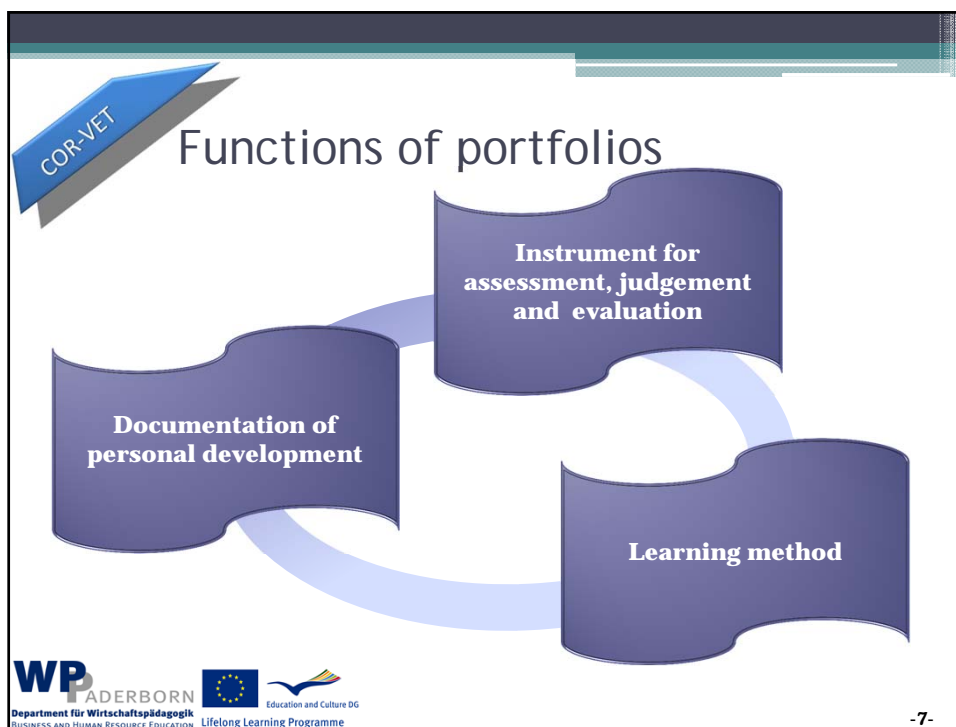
COR-VET

Functions of portfolios

Instrument for assessment, judgement and evaluation

Documentation of personal development

Learning method

WP ADERBORN
Department für Wirtschaftspädagogik
Business and Human Resource Education

Education and Culture DG
Lifelong Learning Programme

-7-